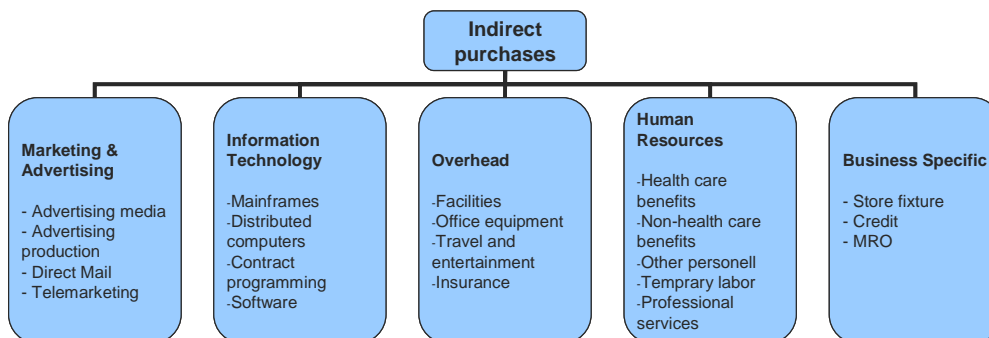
Indirect purchases

Marketing & Advertising

- Advertising media
- Advertising production
- Direct Mail
- Telemarketing

Information Technology

-Mainframes
-Distributed computers
-Contract programming
-Software

Overhead

-Facilities
-Office equipment
-Travel and entertainment
-Insurance

Human Resources

-Health care benefits
-Non-health care benefits
-Other personell
-Temprary labor
-Professional services

Business Specific

- Store fixture
- Credit
- MRO